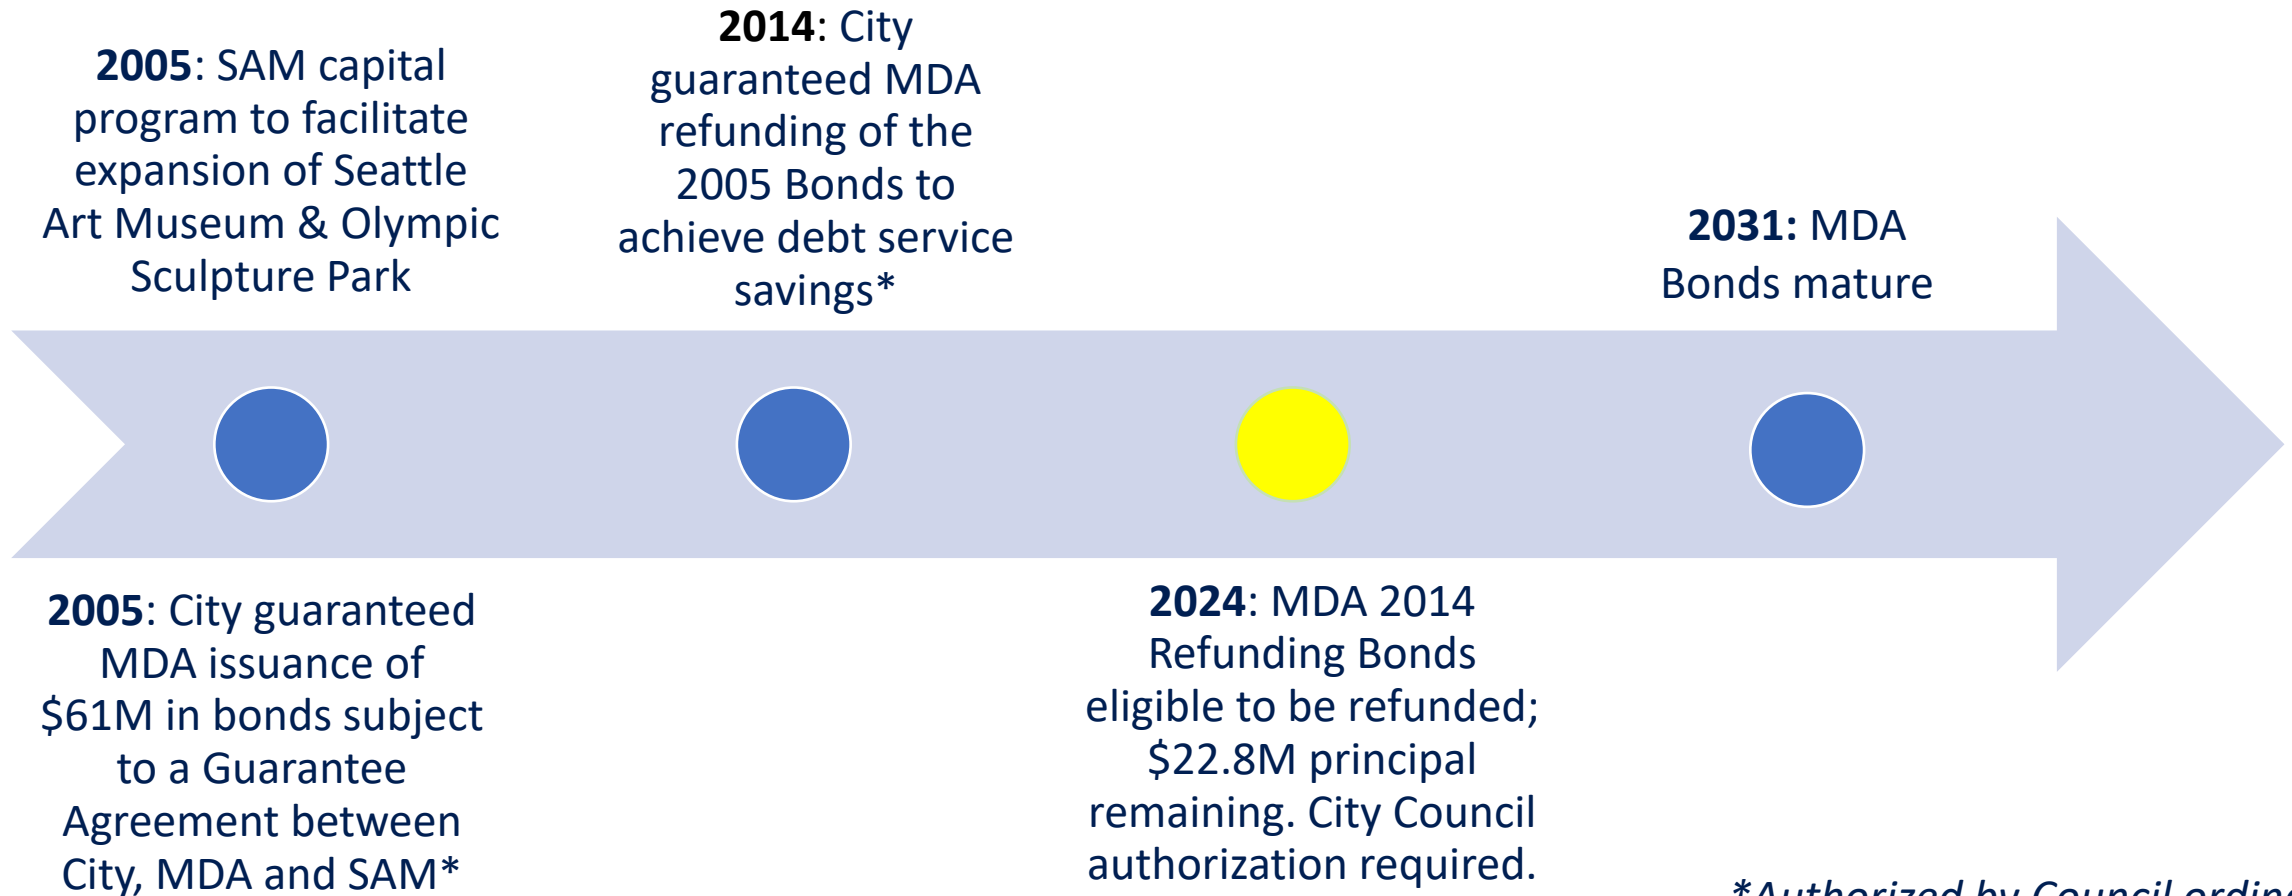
**2005**: SAM capital program to facilitate expansion of Seattle Art Museum & Olympic Sculpture Park

**2014**: City guaranteed MDA refunding of the 2005 Bonds to achieve debt service savings*

**2031:** MDA Bonds mature

**2005**: City guaranteed MDA issuance of \$61M in bonds subject to a Guarantee Agreement between City, MDA and SAM*

**2024**: MDA 2014 Refunding Bonds eligible to be refunded; \$22.8M principal remaining. City Council authorization required.

*Authorized by Council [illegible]